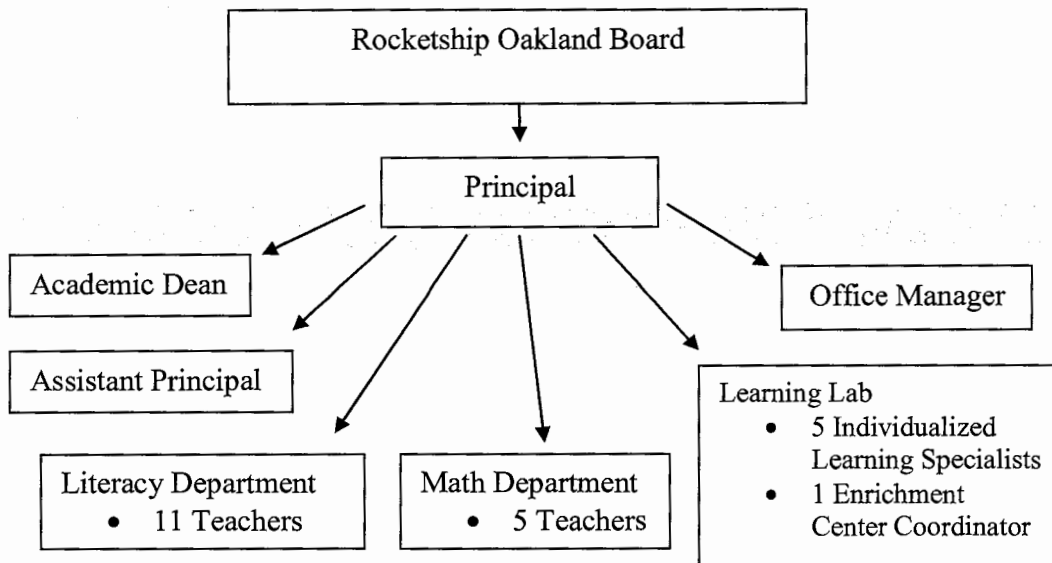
Rocketship Oakland Board

Principal

Academic Dean

Office Manager

Assistant Principal

Learning Lab
- 5 Individualized Learning Specialists
- 1 Enrichment Center Coordinator

Literacy Department
- 11 Teachers

Math Department
- 5 Teachers